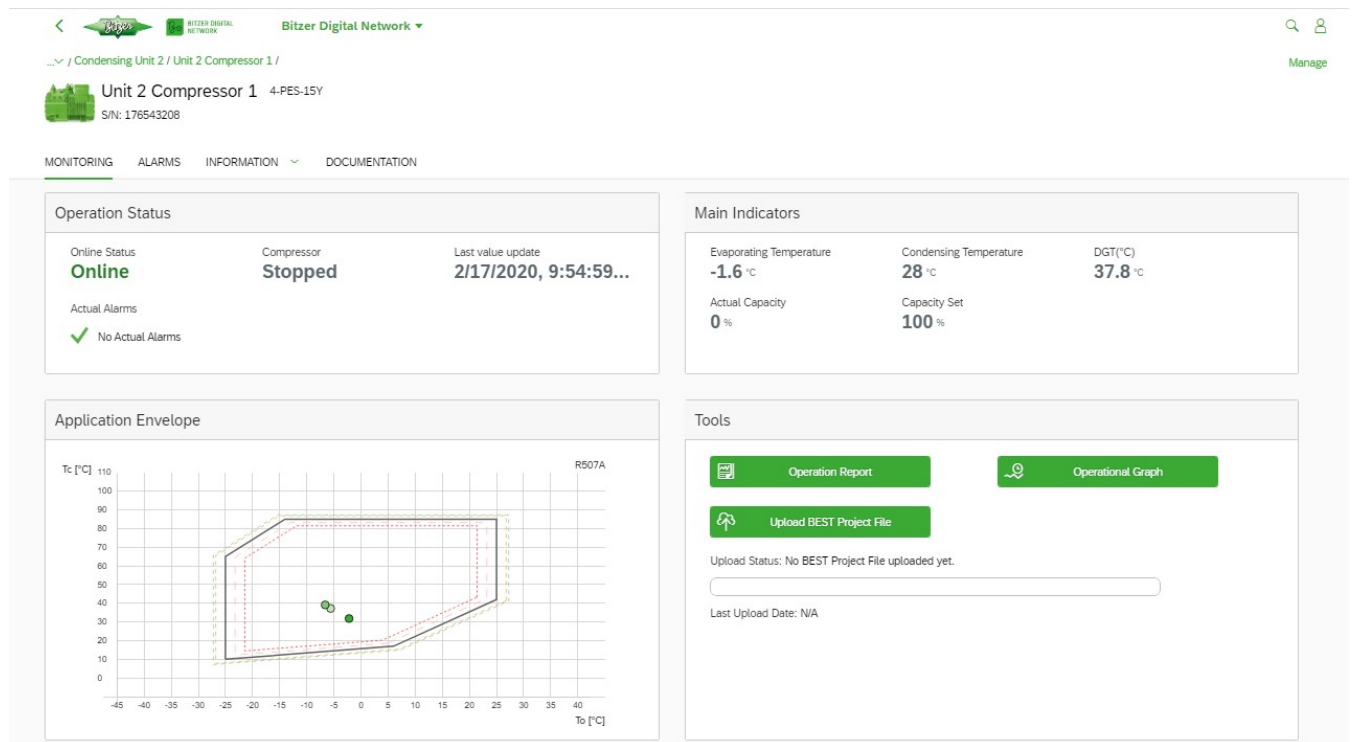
Bitzer BITZER DIGITAL NETWORK Bitzer Digital Network ▾

...⌄ / Condensing Unit 2 / Unit 2 Compressor 1 /

Manage

Unit 2 Compressor 1 4-PES-15Y
S/N: 176543208

MONITORING ALARMS INFORMATION ⌄ DOCUMENTATION

Operation Status

Online Status
Online

Compressor
Stopped

Last value update
2/17/2020, 9:54:59...

Actual Alarms
No Actual Alarms

Main Indicators

Evaporating Temperature
-1.6 °C

Condensing Temperature
28 °C

DGT(°C)
37.8 °C

Actual Capacity
0 %

Capacity Set
100 %

Application Envelope

Tc [°C] 110 100 90 80 70 60 50 40 30 20 10 0

R507A

-45 -40 -35 -30 -25 -20 -15 -10 -5 0 5 10 15 20 25 30 35 40
To [°C]

Tools

Operation Report

Operational Graph

Upload BEST Project File

Upload Status: No BEST Project File uploaded yet.

Last Upload Date: N/A